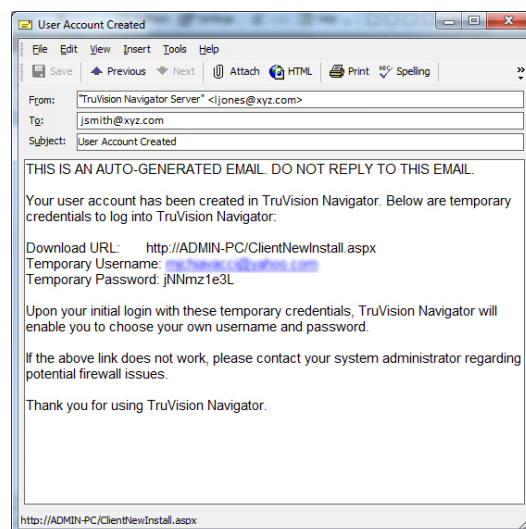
User Account Created

File Edit View Insert Tools Help

Save Previous Next Attach HTML Print Spelling

From: "TruVision Navigator Server" <ljones@xyz.com>
To: jsmith@xyz.com
Subject: User Account Created

THIS IS AN AUTO-GENERATED EMAIL. DO NOT REPLY TO THIS EMAIL.

Your user account has been created in TruVision Navigator. Below are temporary credentials to log into TruVision Navigator:

Download URL: http://ADMIN-PC/ClientNewInstall.aspx
Temporary Username: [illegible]
Temporary Password: jNNmz1e3L

Upon your initial login with these temporary credentials, TruVision Navigator will enable you to choose your own username and password.

If the above link does not work, please contact your system administrator regarding potential firewall issues.

Thank you for using TruVision Navigator.

http://ADMIN-PC/ClientNewInstall.aspx